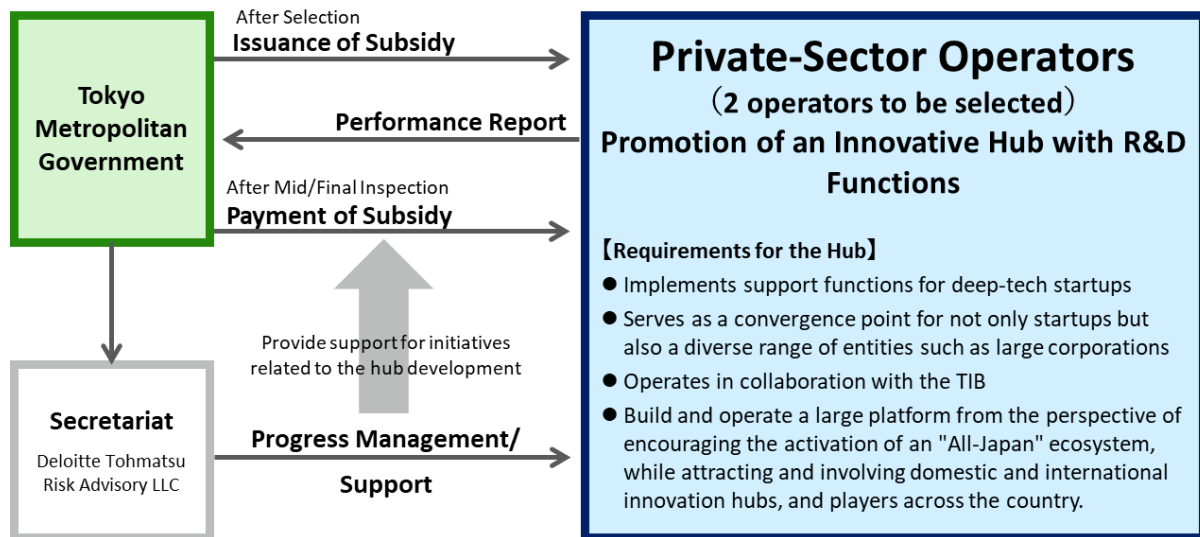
Tokyo Metropolitan Government

After Selection
Issuance of Subsidy

Performance Report

After Mid/Final Inspection
Payment of Subsidy

Provide support for initiatives related to the hub development

Secretariat
Deloitte Tohmatsu Risk Advisory LLC

Progress Management/ Support

Private-Sector Operators
（2 operators to be selected）
Promotion of an Innovative Hub with R&D Functions

【Requirements for the Hub】
● Implements support functions for deep-tech startups
● Serves as a convergence point for not only startups but also a diverse range of entities such as large corporations
● Operates in collaboration with the TIB
● Build and operate a large platform from the perspective of encouraging the activation of an "All-Japan" ecosystem, while attracting and involving domestic and international innovation hubs, and players across the country.